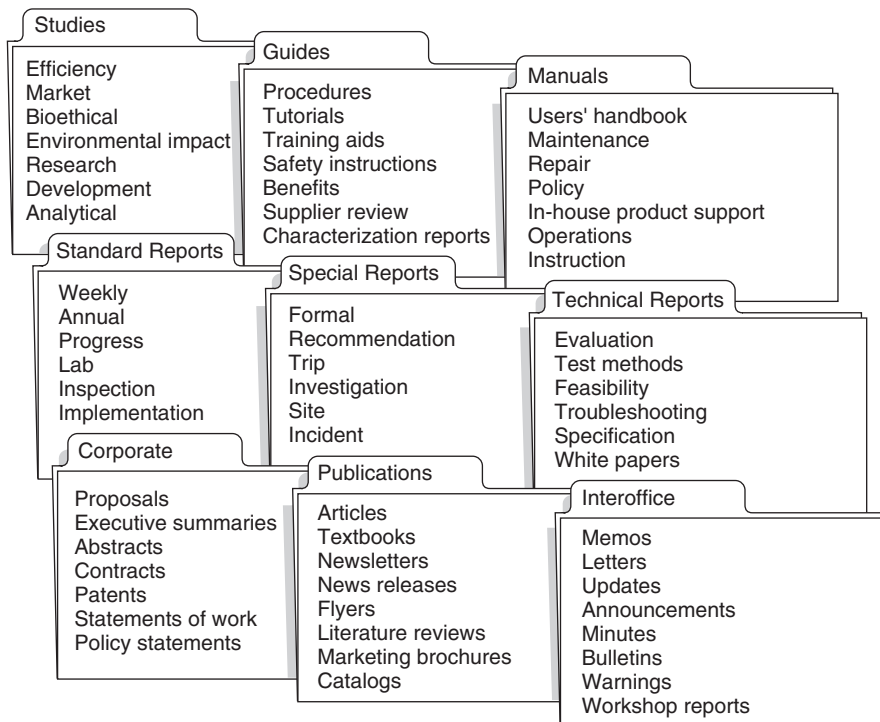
Studies

Efficiency
Market
Bioethical
Environmental impact
Research
Development
Analytical

Guides

Procedures
Tutorials
Training aids
Safety instructions
Benefits
Supplier review
Characterization reports

Manuals

Users' handbook
Maintenance
Repair
Policy
In-house product support
Operations
Instruction

Standard Reports

Weekly
Annual
Progress
Lab
Inspection
Implementation

Special Reports

Formal
Recommendation
Trip
Investigation
Site
Incident

Technical Reports

Evaluation
Test methods
Feasibility
Troubleshooting
Specification
White papers

Corporate

Proposals
Executive summaries
Abstracts
Contracts
Patents
Statements of work
Policy statements

Publications

Articles
Textbooks
Newsletters
News releases
Flyers
Literature reviews
Marketing brochures
Catalogs

Interoffice

Memos
Letters
Updates
Announcements
Minutes
Bulletins
Warnings
Workshop reports